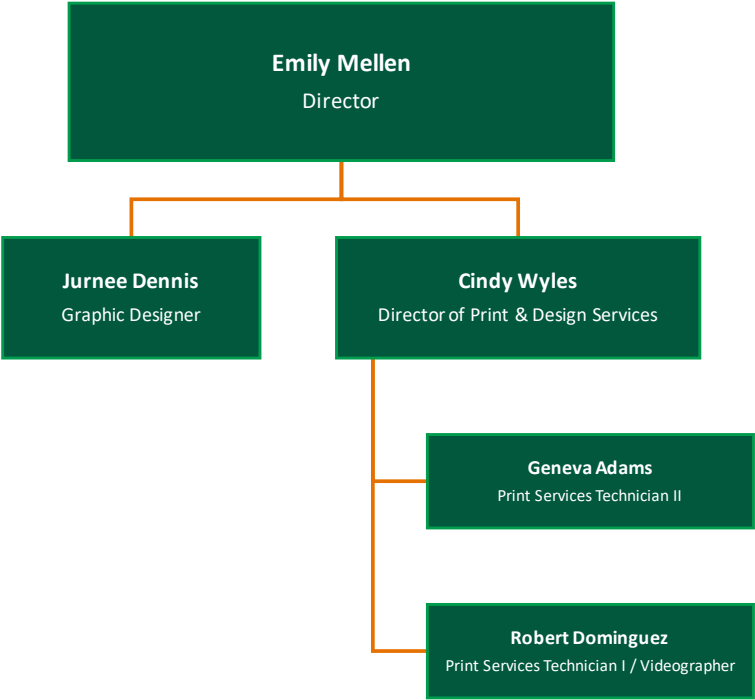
Emily Mellen
Director

Jurnee Dennis
Graphic Designer

Cindy Wyles
Director of Print & Design Services

Geneva Adams
Print Services Technician II

Robert Dominguez
Print Services Technician I / Videographer